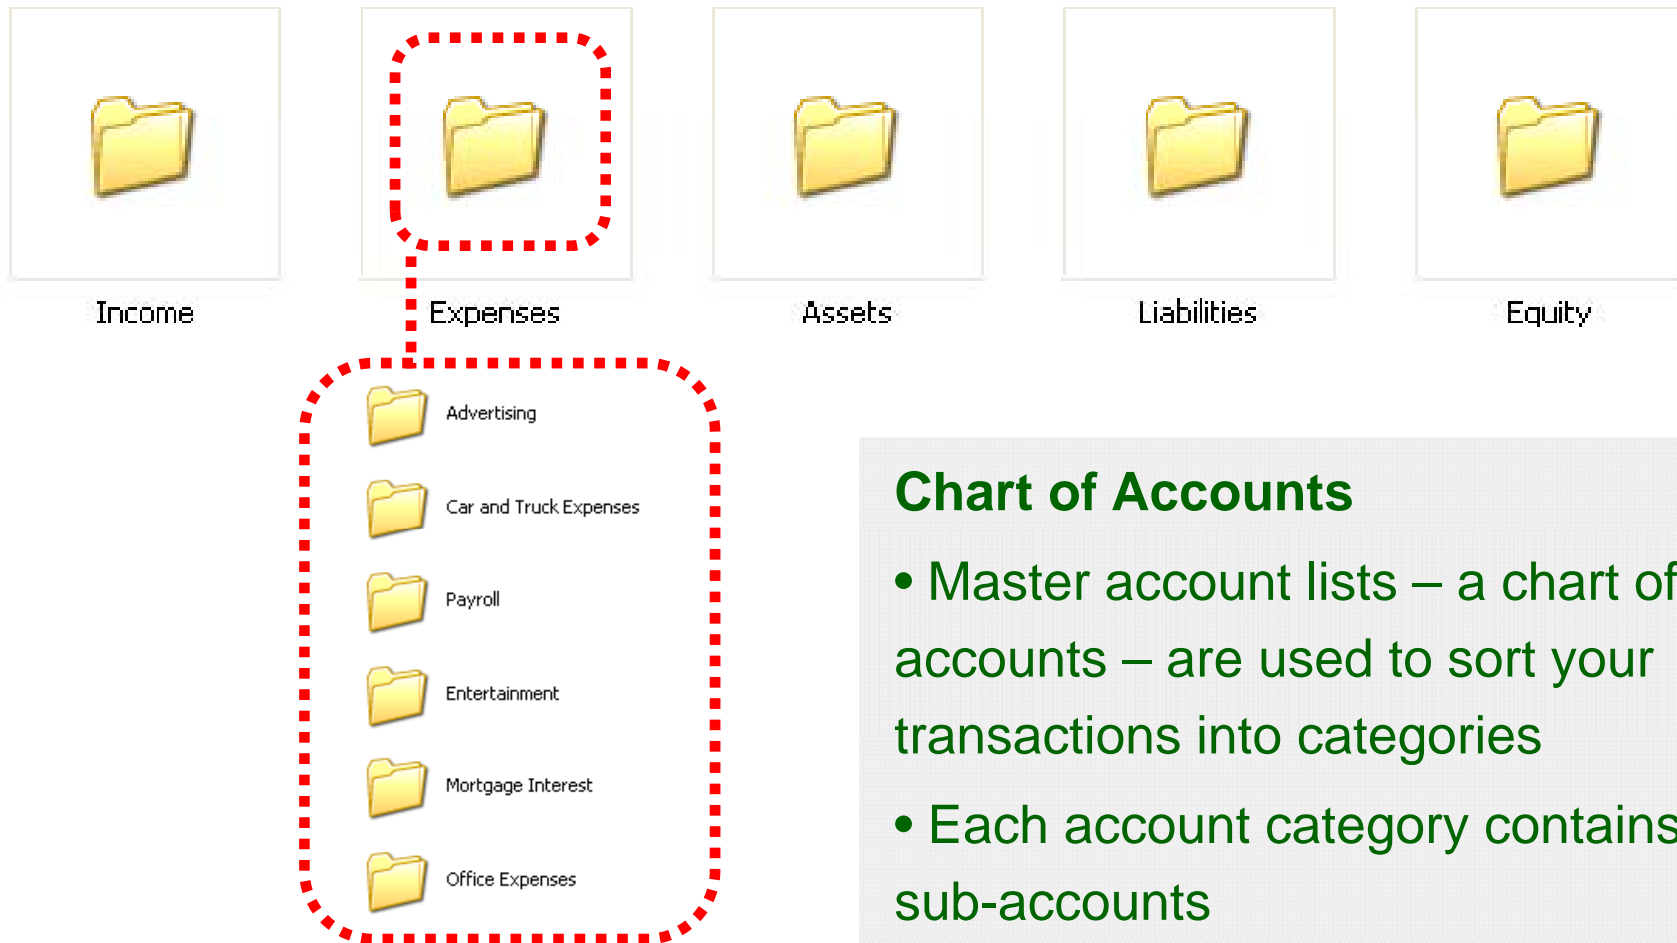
Income

Expenses

Assets

Liabilities

Equity

Advertising

Car and Truck Expenses

Payroll

Entertainment

Mortgage Interest

Office Expenses

Chart of Accounts

• Master account lists – a chart of accounts – are used to sort your transactions into categories

• Each account category contains sub-accounts